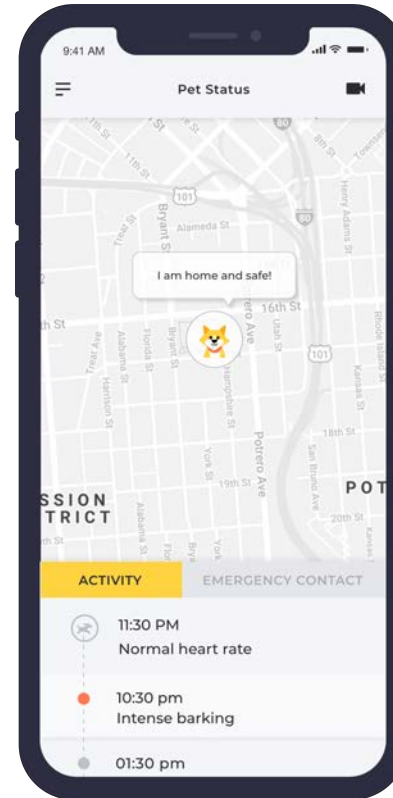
9:41 AM

Pet Status

11th St
Bryant St
101
Alameda St
80
Treat St
Henry Adams St
I am home and safe!
16th St
th St
Alabama St
Florida St
Harrison St
Hampshire St
Potrero Ave
Utah St
101
Rhode Island St
Kansas St
18th St
York St
19th St
Potrero Ave
San Bruno Ave
SSION
TRICT
POT
20th St

ACTIVITY
EMERGENCY CONTACT

11:30 PM
Normal heart rate

10:30 pm
Intense barking

01:30 pm